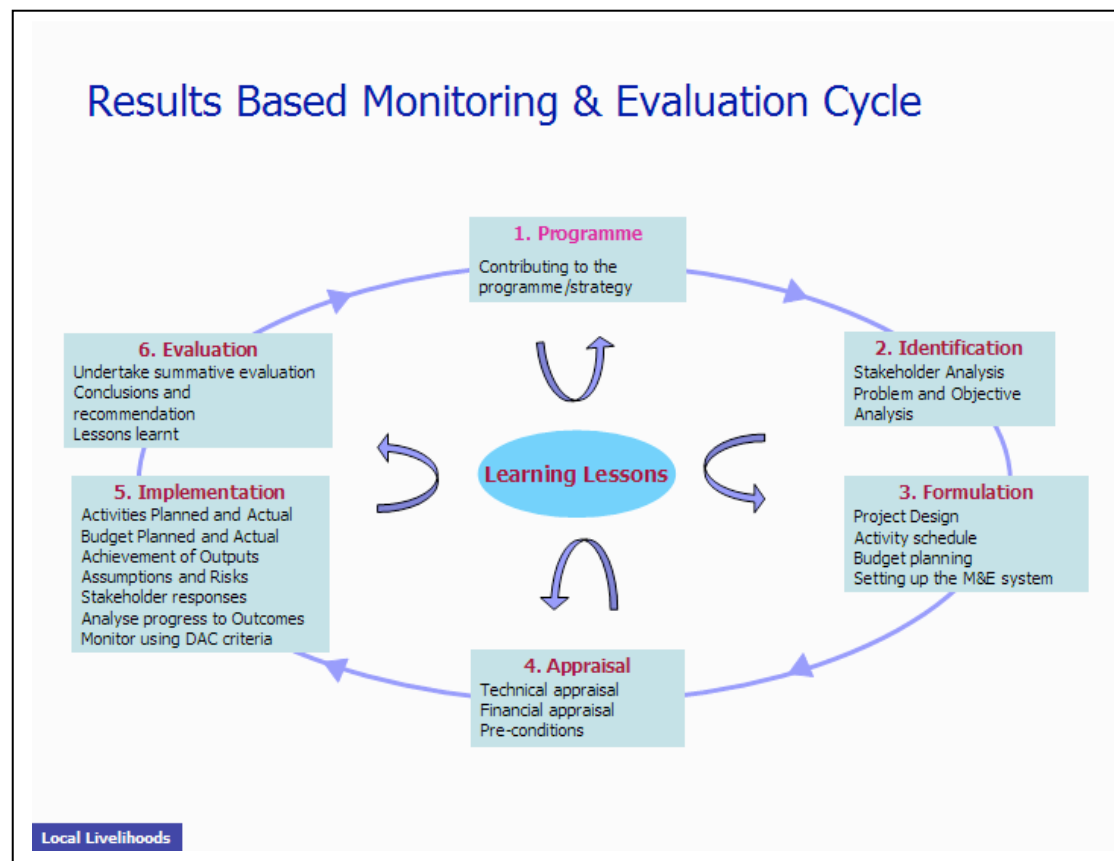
Results Based Monitoring & Evaluation Cycle

1. Programme
Contributing to the programme/strategy

2. Identification
Stakeholder Analysis
Problem and Objective Analysis

3. Formulation
Project Design
Activity schedule
Budget planning
Setting up the M&E system

4. Appraisal
Technical appraisal
Financial appraisal
Pre-conditions

5. Implementation
Activities Planned and Actual
Budget Planned and Actual
Achievement of Outputs
Assumptions and Risks
Stakeholder responses
Analyse progress to Outcomes
Monitor using DAC criteria

6. Evaluation
Undertake summative evaluation
Conclusions and recommendation
Lessons learnt

Learning Lessons

Local Livelihoods